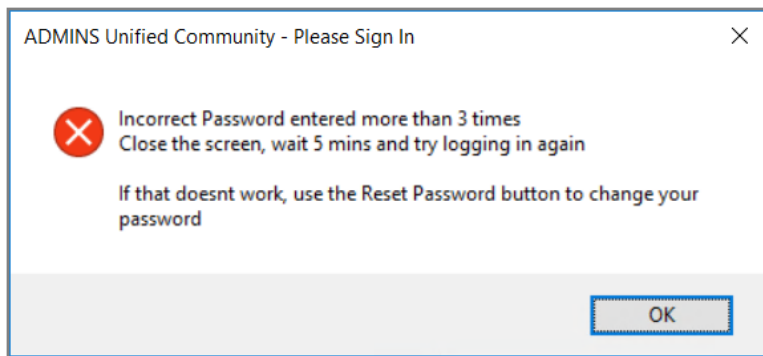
ADMINS Unified Community - Please Sign In

Incorrect Password entered more than 3 times
Close the screen, wait 5 mins and try logging in again

If that doesnt work, use the Reset Password button to change your password

OK